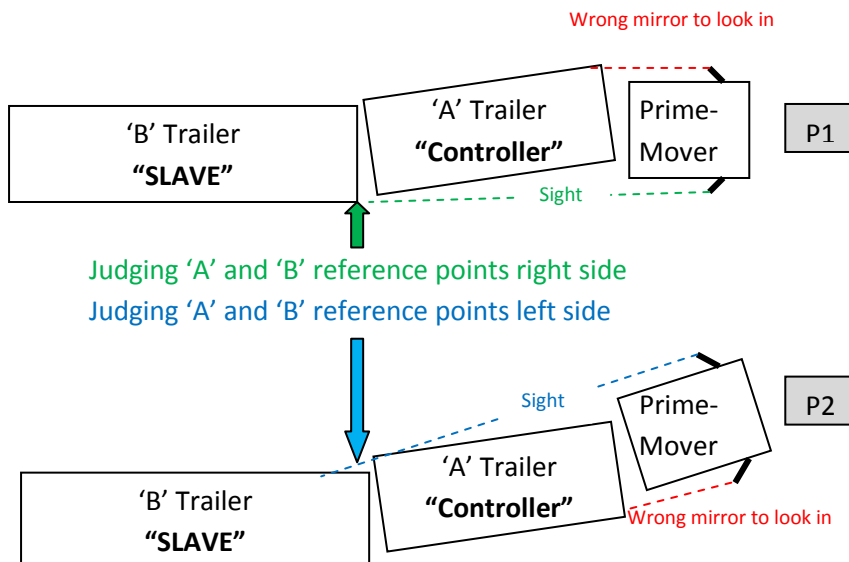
Wrong mirror to look in

'B' Trailer
**"SLAVE"**

'A' Trailer
**"Controller"**

Prime-Mover

P1

Sight

Judging 'A' and 'B' reference points right side
Judging 'A' and 'B' reference points left side

Sight

Prime-Mover

P2

'A' Trailer
**"Controller"**

'B' Trailer
**"SLAVE"**

Wrong mirror to look in